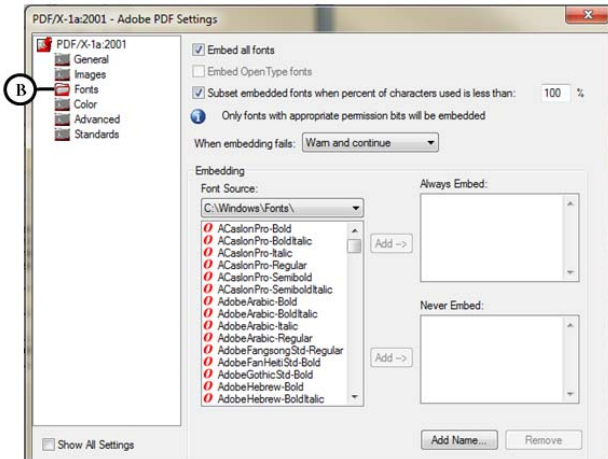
PDF/X-1a:2001 - Adobe PDF Settings

PDF/X-1a:2001
General
Images
B
Fonts
Color
Advanced
Standards

Show All Settings

Embed all fonts

Embed OpenType fonts

Subset embedded fonts when percent of characters used is less than: 100 %

Only fonts with appropriate permission bits will be embedded

When embedding fails: Warn and continue

Embedding

Font Source:

C:\Windows\Fonts\

ACaslonPro-Bold
ACaslonPro-BoldItalic
ACaslonPro-Italic
ACaslonPro-Regular
ACaslonPro-Semibold
ACaslonPro-SemiboldItalic
AdobeArabic-Bold
AdobeArabic-BoldItalic
AdobeArabic-Italic
AdobeArabic-Regular
AdobeFangsongStd-Regular
AdobeFanHeitiStd-Bold
AdobeGothicStd-Bold
AdobeHebrew-Bold
AdobeHebrew-BoldItalic

Add ->

Add ->

Always Embed:

Never Embed:

Add Name...

Remove